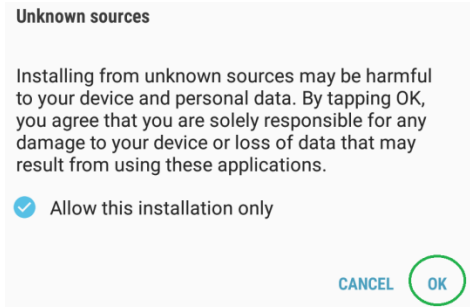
Unknown sources

Installing from unknown sources may be harmful to your device and personal data. By tapping OK, you agree that you are solely responsible for any damage to your device or loss of data that may result from using these applications.

Allow this installation only

CANCEL OK